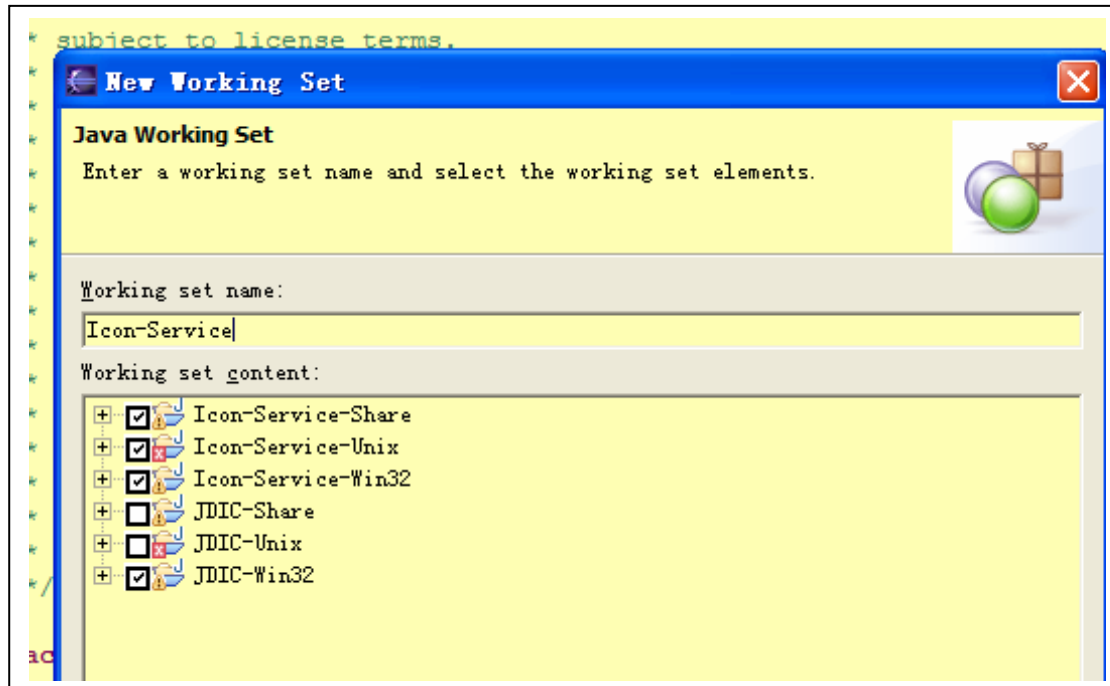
* subject to license terms.

New Working Set

Java Working Set

Enter a working set name and select the working set elements.

Working set name:

Icon-Service

Working set content:

Icon-Service-Share
Icon-Service-Unix
Icon-Service-Win32
JDIC-Share
JDIC-Unix
JDIC-Win32

*/

ac